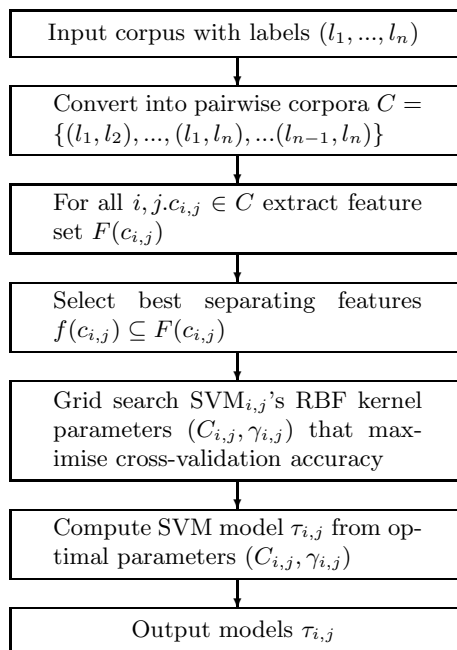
Input corpus with labels $(l_1, ..., l_n)$

Convert into pairwise corpora $C = \{(l_1, l_2), ..., (l_1, l_n), ...(l_{n-1}, l_n)\}$

For all $i, j.c_{i,j} \in C$ extract feature set $F(c_{i,j})$

Select best separating features $f(c_{i,j}) \subseteq F(c_{i,j})$

Grid search SVM$_{i,j}$'s RBF kernel parameters $(C_{i,j}, \gamma_{i,j})$ that maximise cross-validation accuracy

Compute SVM model $\tau_{i,j}$ from optimal parameters $(C_{i,j}, \gamma_{i,j})$

Output models $\tau_{i,j}$